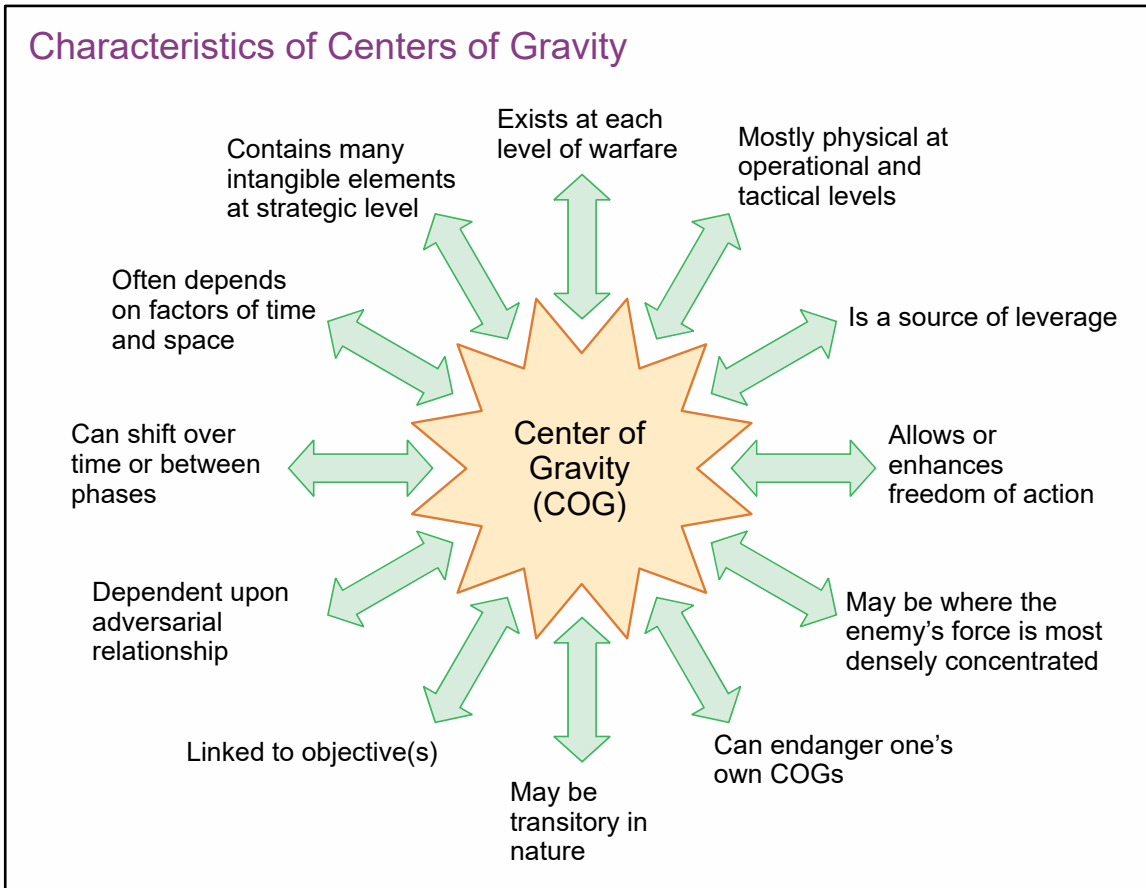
Characteristics of Centers of Gravity

Exists at each level of warfare

Mostly physical at operational and tactical levels

Contains many intangible elements at strategic level

Is a source of leverage

Often depends on factors of time and space

Center of Gravity (COG)

Allows or enhances freedom of action

Can shift over time or between phases

Dependent upon adversarial relationship

May be where the enemy's force is most densely concentrated

Linked to objective(s)

Can endanger one's own COGs

May be transitory in nature